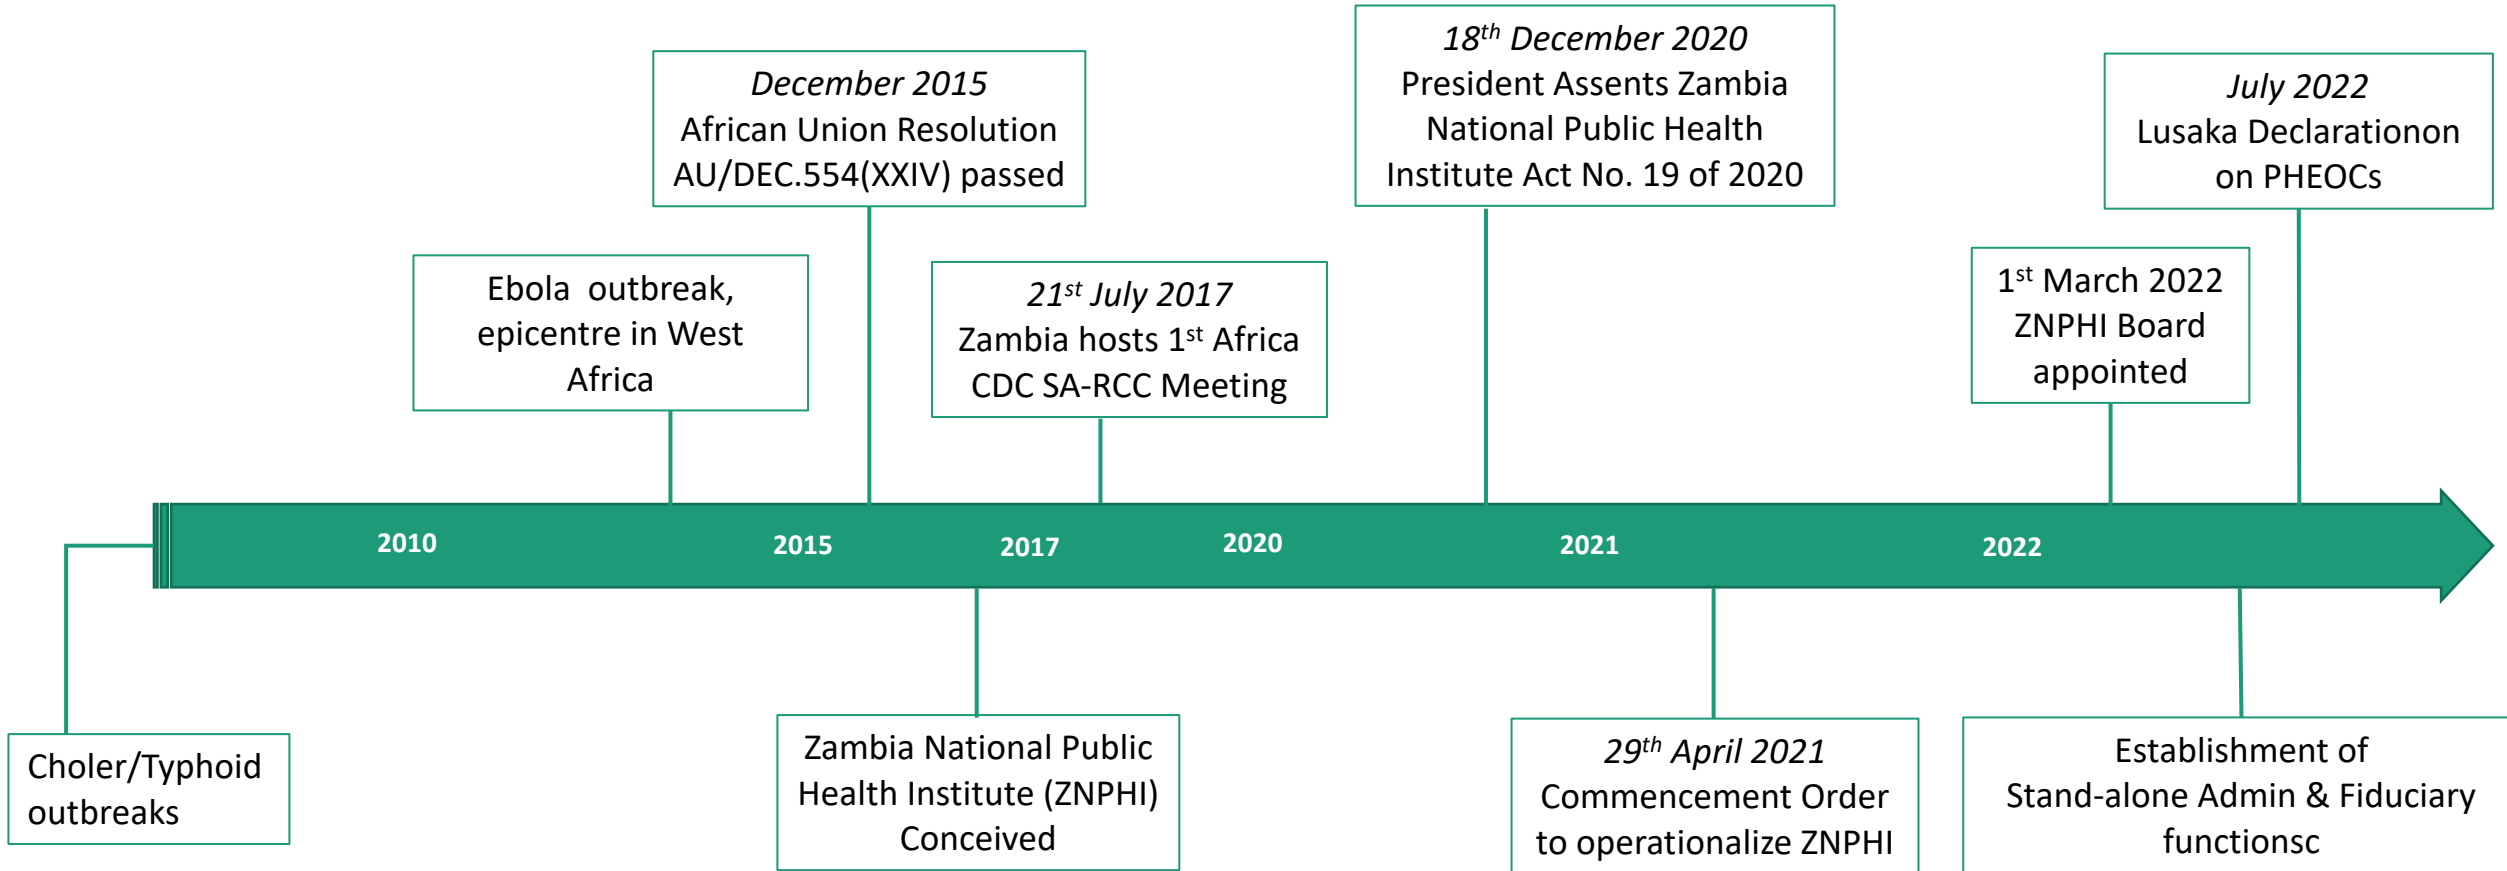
December 2015
African Union Resolution AU/DEC.554(XXIV) passed

$18^{th}$ December 2020
President Assents Zambia National Public Health Institute Act No. 19 of 2020

July 2022
Lusaka Declarationon on PHEOCs

Ebola outbreak, epicentre in West Africa

$21^{st}$ July 2017
Zambia hosts $1^{st}$ Africa CDC SA-RCC Meeting

$1^{st}$ March 2022
ZNPHI Board appointed

2010

2015

2017

2020

2021

2022

Choler/Typhoid outbreaks

Zambia National Public Health Institute (ZNPHI) Conceived

$29^{th}$ April 2021
Commencement Order to operationalize ZNPHI

Establishment of Stand-alone Admin & Fiduciary functionsc